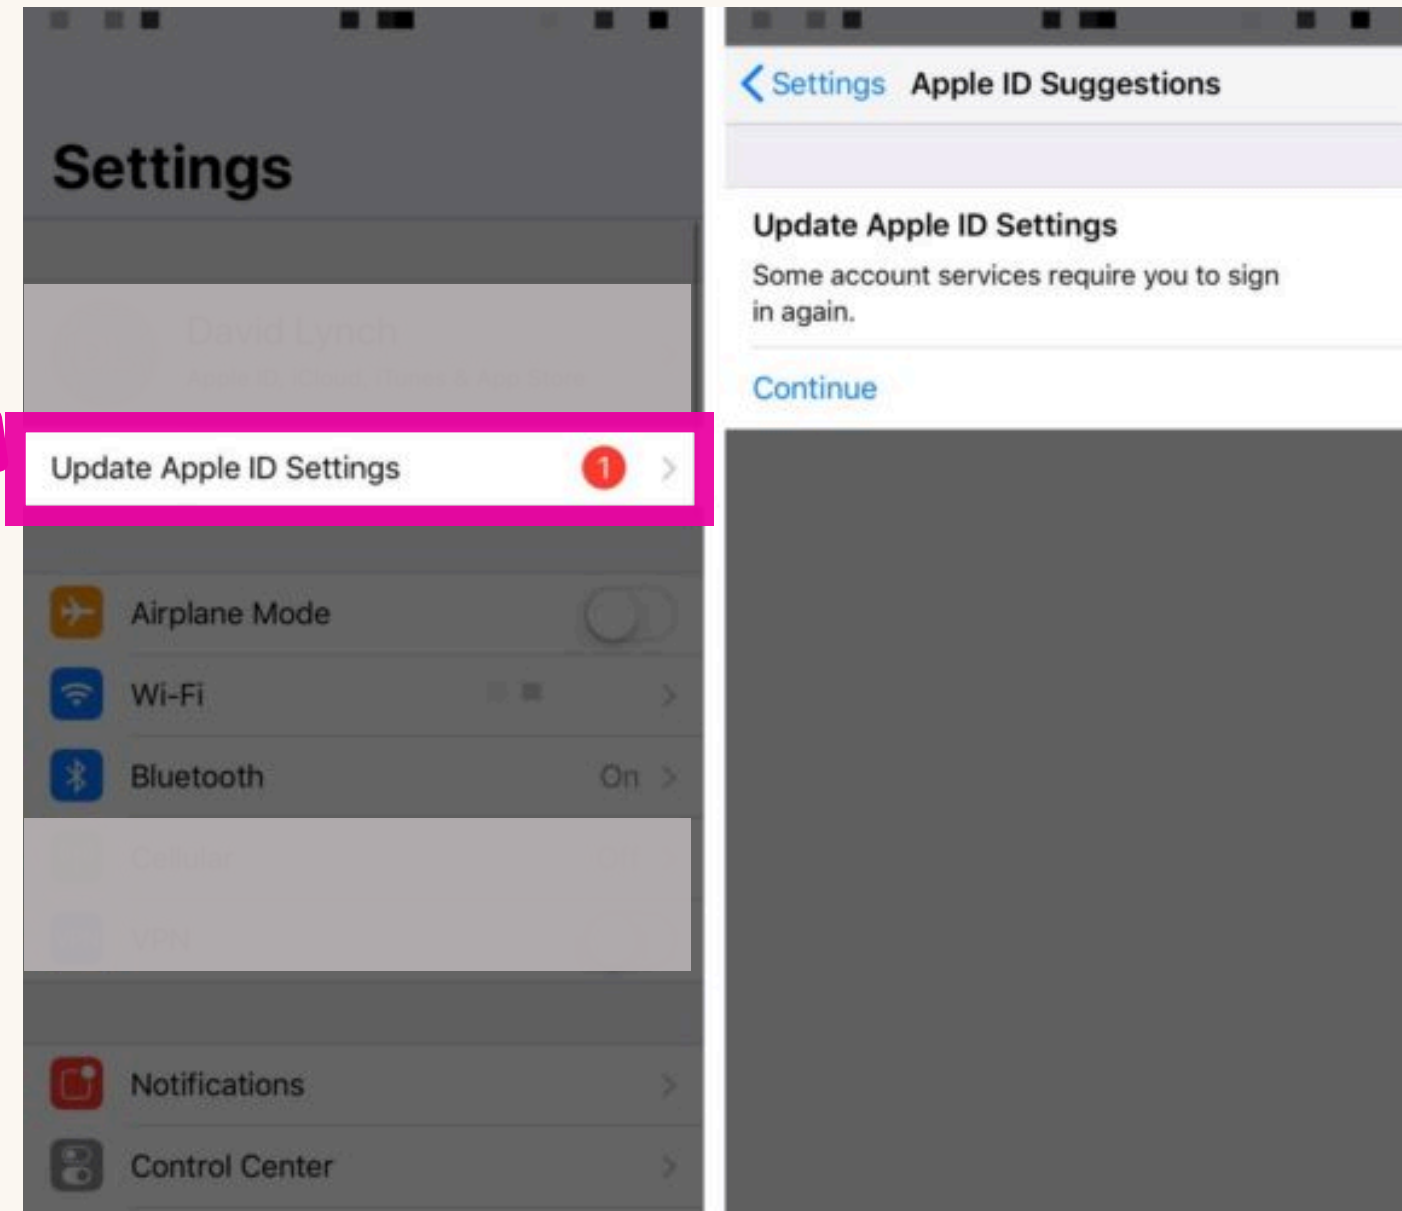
Settings

David Lynch
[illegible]

Update Apple ID Settings
1

Airplane Mode

Wi-Fi

Bluetooth
On

Cellular
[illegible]

VPN

Notifications

Control Center

Settings
Apple ID Suggestions

Update Apple ID Settings

Some account services require you to sign in again.

Continue